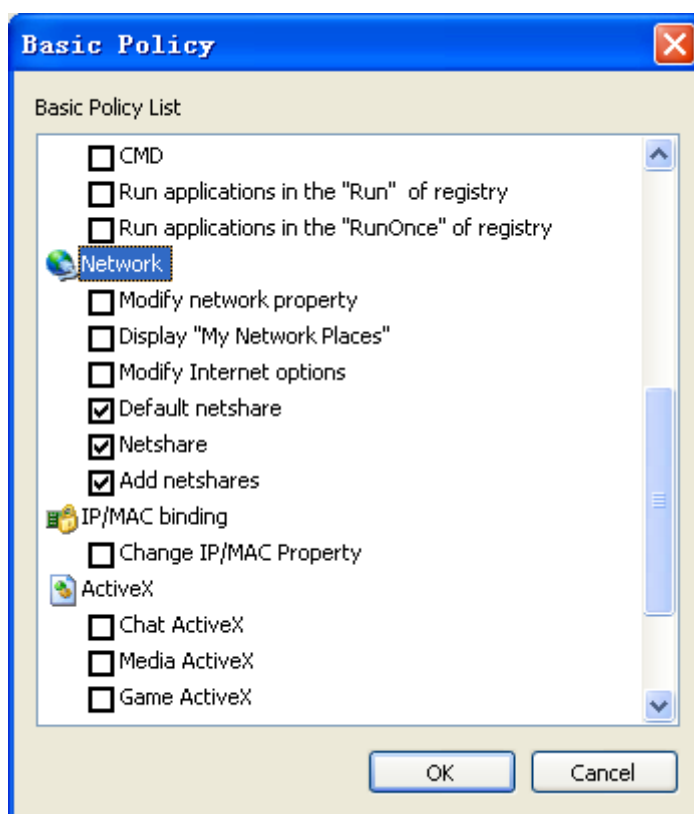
Basic Policy

Basic Policy List

☐ CMD
☐ Run applications in the "Run" of registry
☐ Run applications in the "RunOnce" of registry

Network
☐ Modify network property
☐ Display "My Network Places"
☐ Modify Internet options
☑ Default netshare
☑ Netshare
☑ Add netshares

IP/MAC binding
☐ Change IP/MAC Property

ActiveX
☐ Chat ActiveX
☐ Media ActiveX
☐ Game ActiveX

OK
Cancel